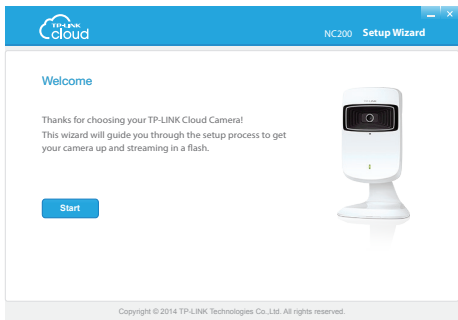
TP-LINK cloud

NC200 Setup Wizard

Welcome

Thanks for choosing your TP-LINK Cloud Camera!
This wizard will guide you through the setup process to get your camera up and streaming in a flash.

Start

TP-LINK

Copyright © 2014 TP-LINK Technologies Co.,Ltd. All rights reserved.